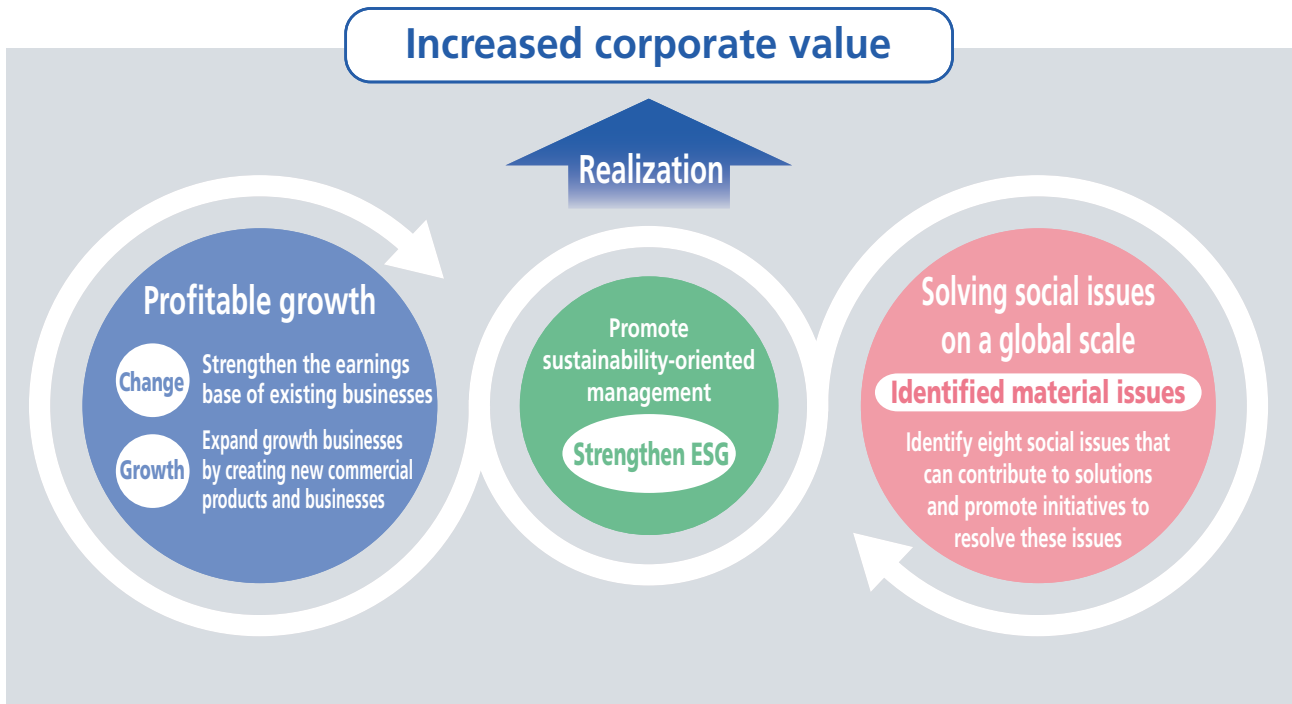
Increased corporate value

Realization

Profitable growth

Change Strengthen the earnings base of existing businesses

Growth Expand growth businesses by creating new commercial products and businesses

Promote sustainability-oriented management

Strengthen ESG

Solving social issues on a global scale

Identified material issues

Identify eight social issues that can contribute to solutions and promote initiatives to resolve these issues